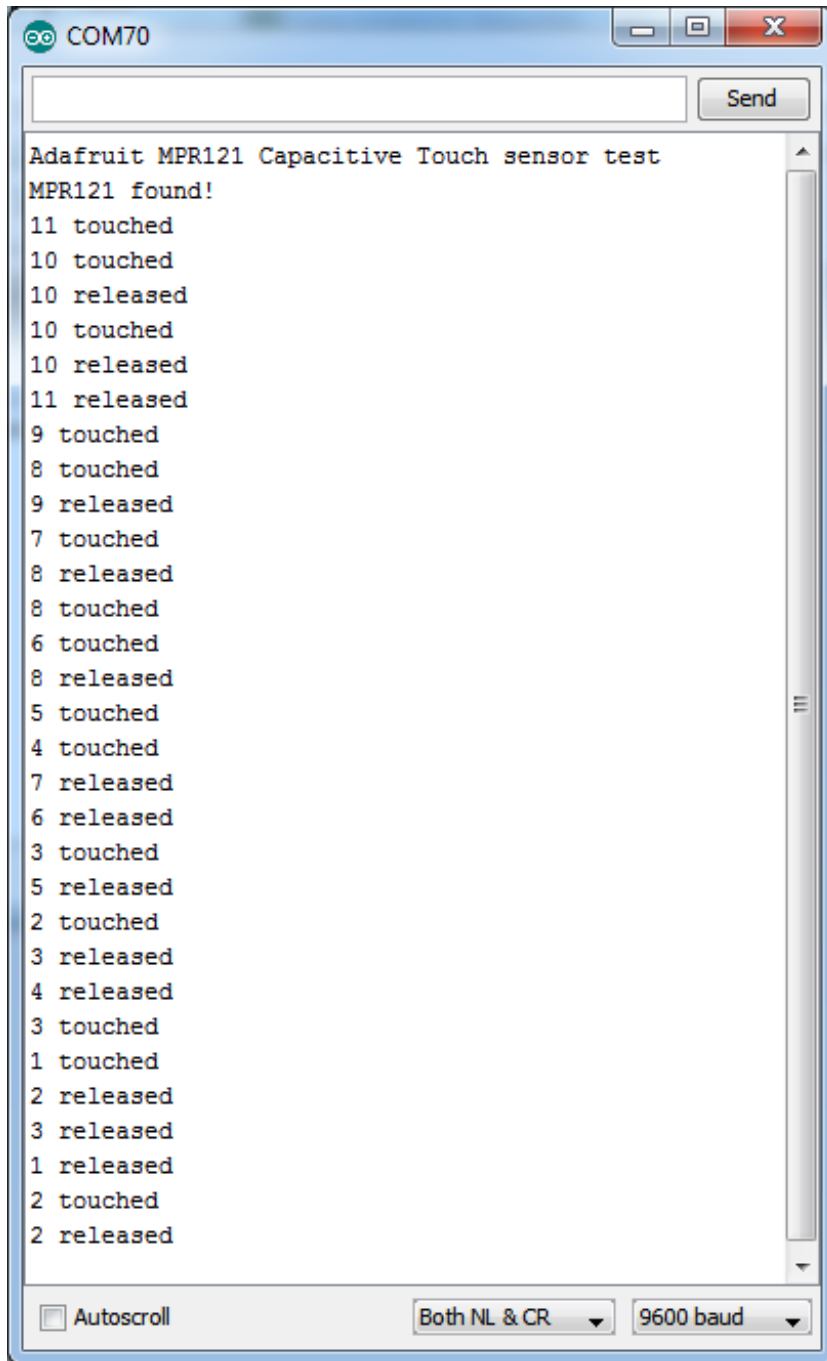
COM70

Send

Adafruit MPR121 Capacitive Touch sensor test
MPR121 found!
11 touched
10 touched
10 released
10 touched
10 released
11 released
9 touched
8 touched
9 released
7 touched
8 released
8 touched
6 touched
8 released
5 touched
4 touched
7 released
6 released
3 touched
5 released
2 touched
3 released
4 released
3 touched
1 touched
2 released
3 released
1 released
2 touched
2 released

Autoscroll
Both NL & CR
9600 baud